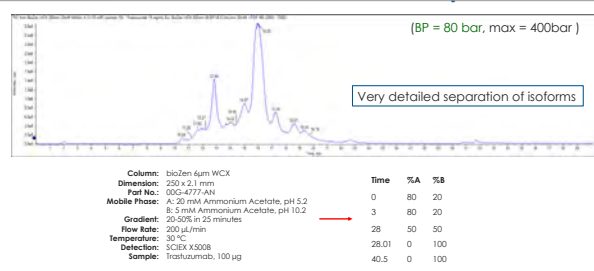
(BP = 80 bar, max = 400bar )

Very detailed separation of isoforms

Column: bioZen 6µm WCX
Dimension: 250 x 2.1 mm
Part No.: 00G-4777-AN
Mobile Phase: A: 20 mM Ammonium Acetate, pH 5.2
B: 5 mM Ammonium Acetate, pH 10.2
Gradient: 20-50% in 25 minutes
Flow Rate: 200 µL/min
Temperature: 30 °C
Detection: SCIEX X500B
Sample: Trastuzumab, 100 µg

| Time | %A | %B |
|---|---|---|
| 0 | 80 | 20 |
| 3 | 80 | 20 |
| 28 | 50 | 50 |
| 28.01 | 0 | 100 |
| 40.5 | 0 | 100 |